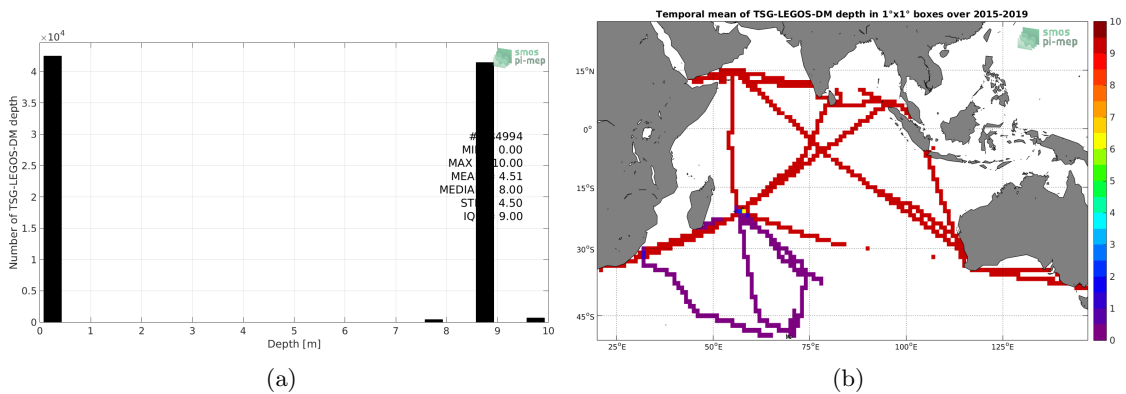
$\times10^4$

smos pi-mep

Number of TSG-LEGOS-DM depth

4
3.5
3
2.5
2
1.5
1
0.5
0

#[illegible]4994
MI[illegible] 0.00
MAX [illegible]10.00
MEA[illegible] 4.51
MEDIA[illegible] 8.00
ST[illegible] 4.50
IQ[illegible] 9.00

0 1 2 3 4 5 6 7 8 9 10
Depth [m]

(a)

Temporal mean of TSG-LEGOS-DM depth in 1°x1° boxes over 2015-2019

smos pi-mep

15°N
0°
15°S
30°S
45°S

25°E 50°E 75°E 100°E 125°E

10
9
8
7
6
5
4
3
2
1
0

(b)